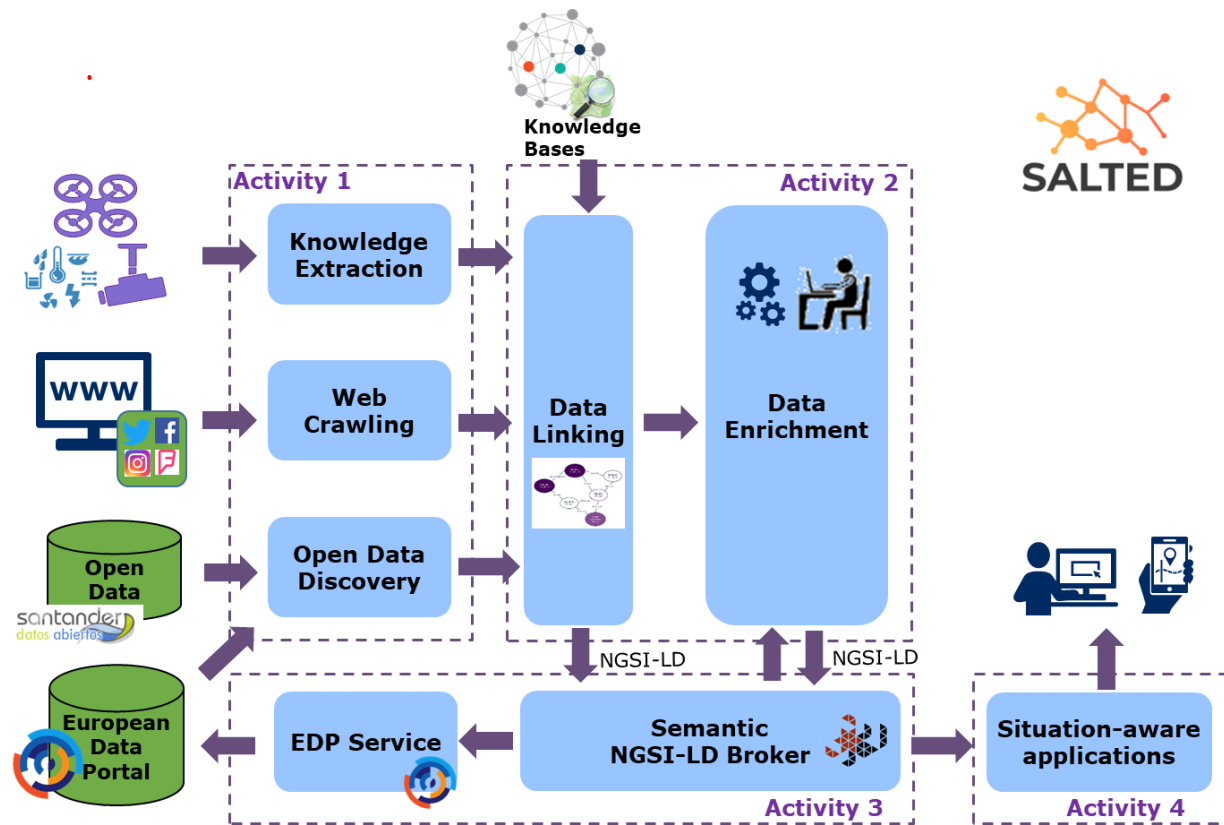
Knowledge Bases

SALTED

Activity 1

Activity 2

Knowledge Extraction

WWW

Web Crawling

Data Linking

Data Enrichment

Open Data

santander datos abiertos

Open Data Discovery

NGSI-LD

NGSI-LD

European Data Portal

EDP Service

Semantic NGSI-LD Broker

Situation-aware applications

Activity 3

Activity 4